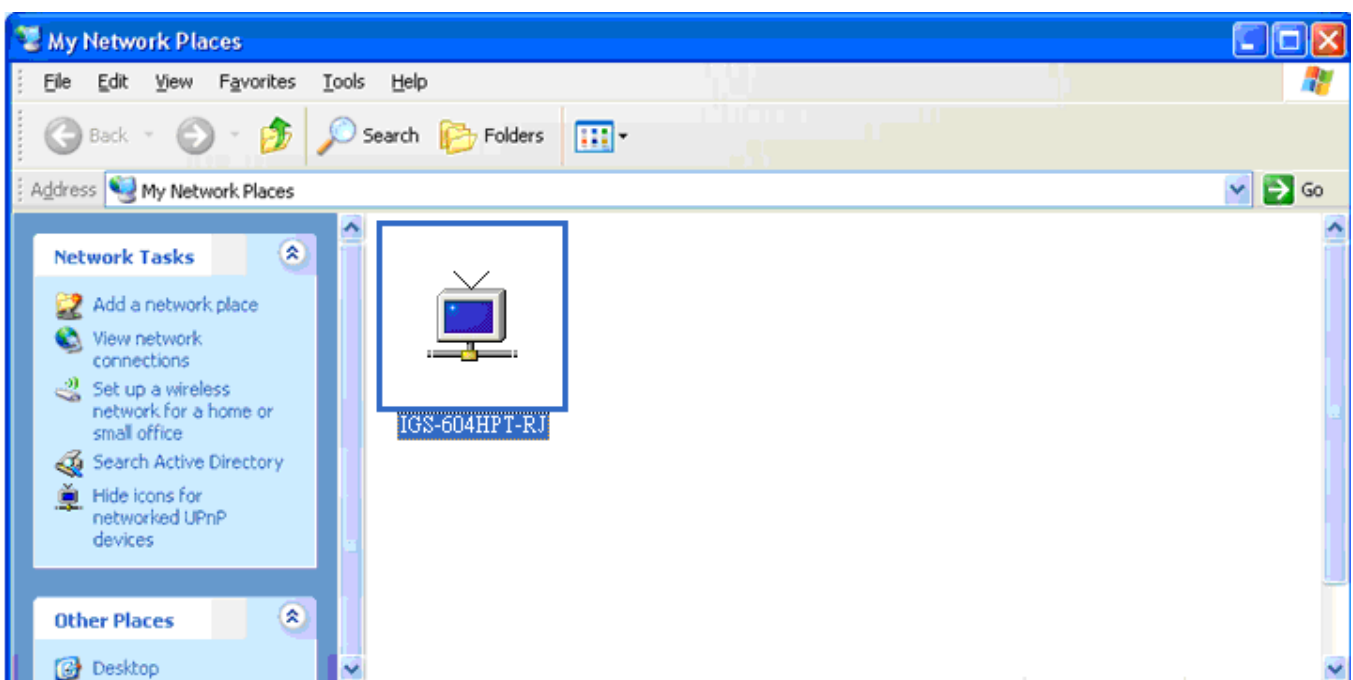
My Network Places

File Edit View Favorites Tools Help

Back Search Folders

Address My Network Places Go

Network Tasks

Add a network place

View network connections

Set up a wireless network for a home or small office

Search Active Directory

Hide icons for networked UPnP devices

Other Places

Desktop

IGS-604HPT-RJ